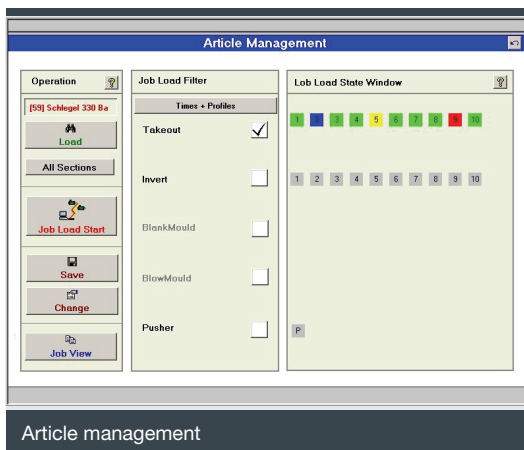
Article Management

Operation

[59] Schlegel 330 Ba

Load

All Sections

Job Load Start

Save

Change

Job View

Job Load Filter

Times + Profiles

Takeout ✓

Invert

BlankMould

BlowMould

Pusher

Lob Load State Window

1 2 3 4 5 6 7 8 9 10

1 2 3 4 5 6 7 8 9 10

P

Article management